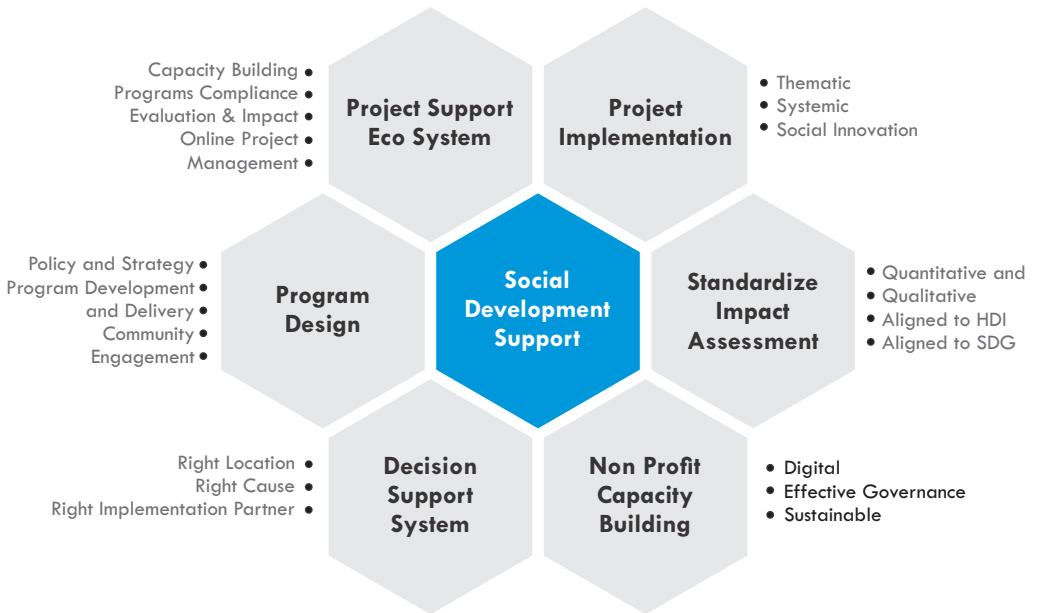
Capacity Building
Programs Compliance
Evaluation & Impact
Online Project
Management

Project Support Eco System

Project Implementation

Thematic
Systemic
Social Innovation

Policy and Strategy
Program Development
and Delivery
Community
Engagement

Program Design

Social Development Support

Standardize Impact Assessment

Quantitative and
Qualitative
Aligned to HDI
Aligned to SDG

Right Location
Right Cause
Right Implementation Partner

Decision Support System

Non Profit Capacity Building

Digital
Effective Governance
Sustainable